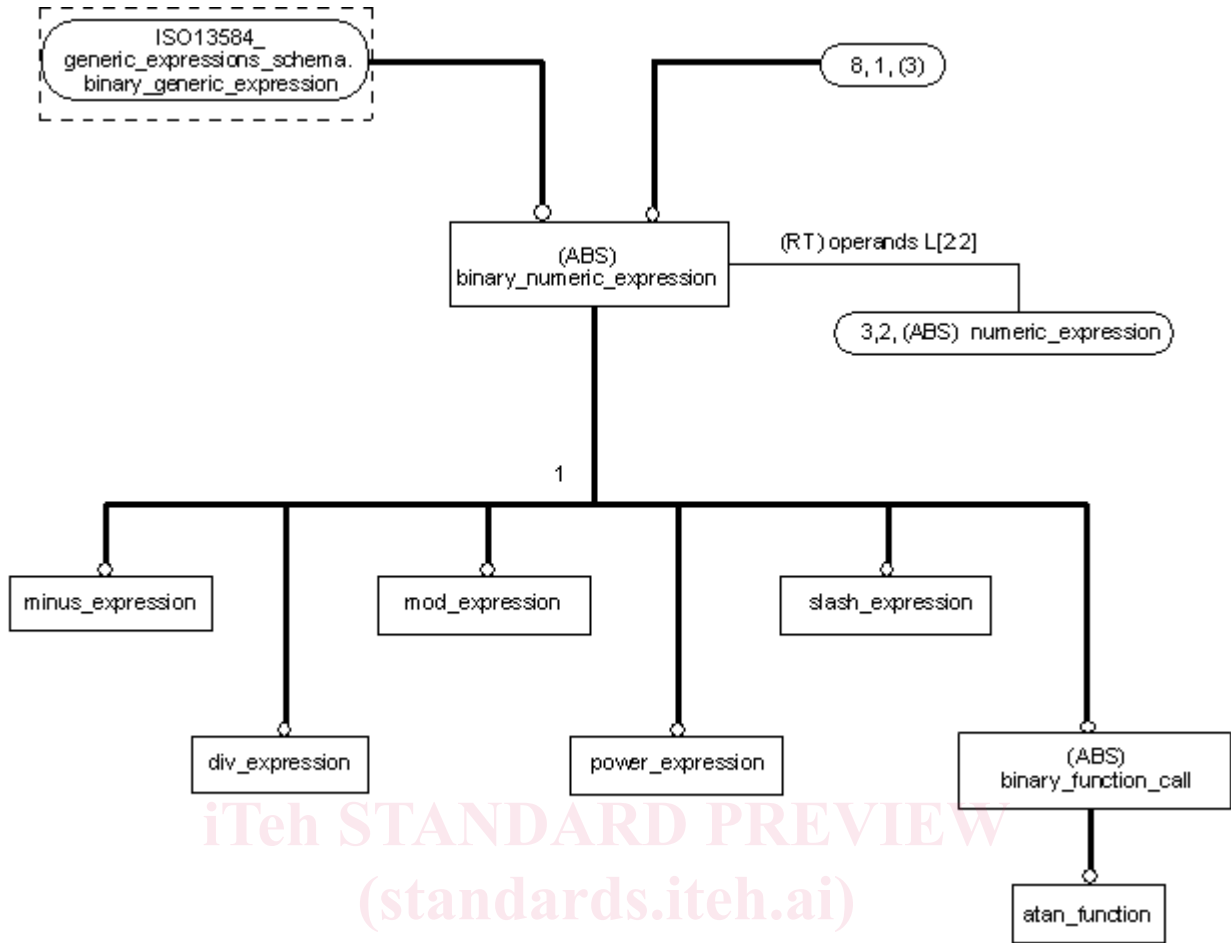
ISO13584_
generic_expressions_schema.
binary_generic_expression

8, 1, (3)

(ABS)
binary_numeric_expression

(RT) operands L[2:2]

3,2, (ABS) numeric_expression

1

minus_expression

mod_expression

slash_expression

div_expression

power_expression

(ABS)
binary_function_call

atan_function

iTeh STANDARD PREVIEW
(standards.iteh.ai)